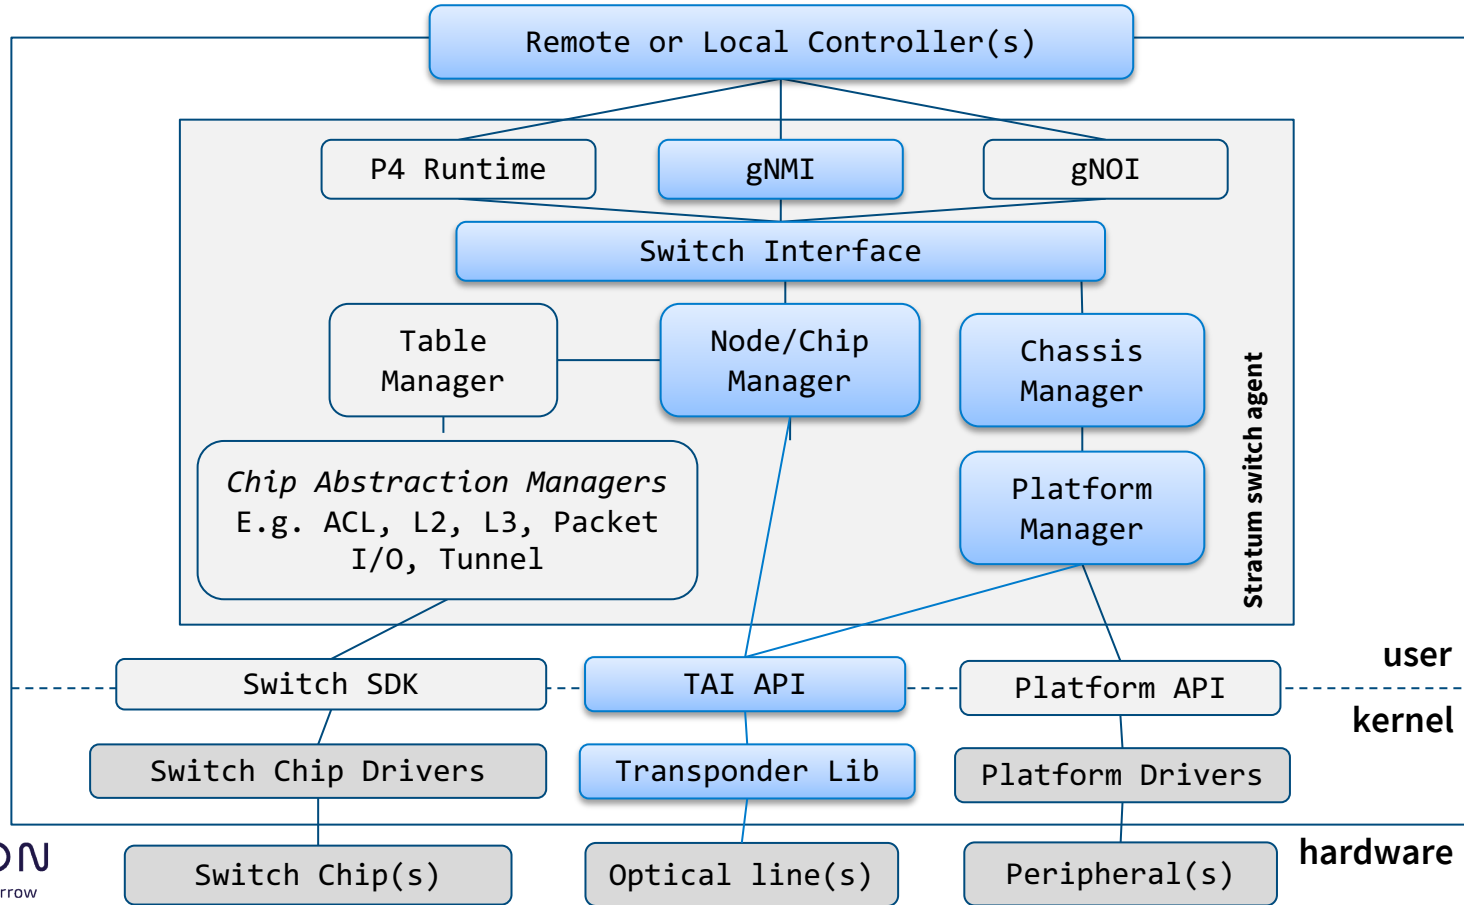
Remote or Local Controller(s)

P4 Runtime

gNMI

gNOI

Switch Interface

Table Manager

Node/Chip Manager

Chassis Manager

Chip Abstraction Managers
E.g. ACL, L2, L3, Packet I/O, Tunnel

Platform Manager

Stratum switch agent

user

Switch SDK

TAI API

Platform API

kernel

Switch Chip Drivers

Transponder Lib

Platform Drivers

ON
rrow

Switch Chip(s)

Optical line(s)

Peripheral(s)

hardware